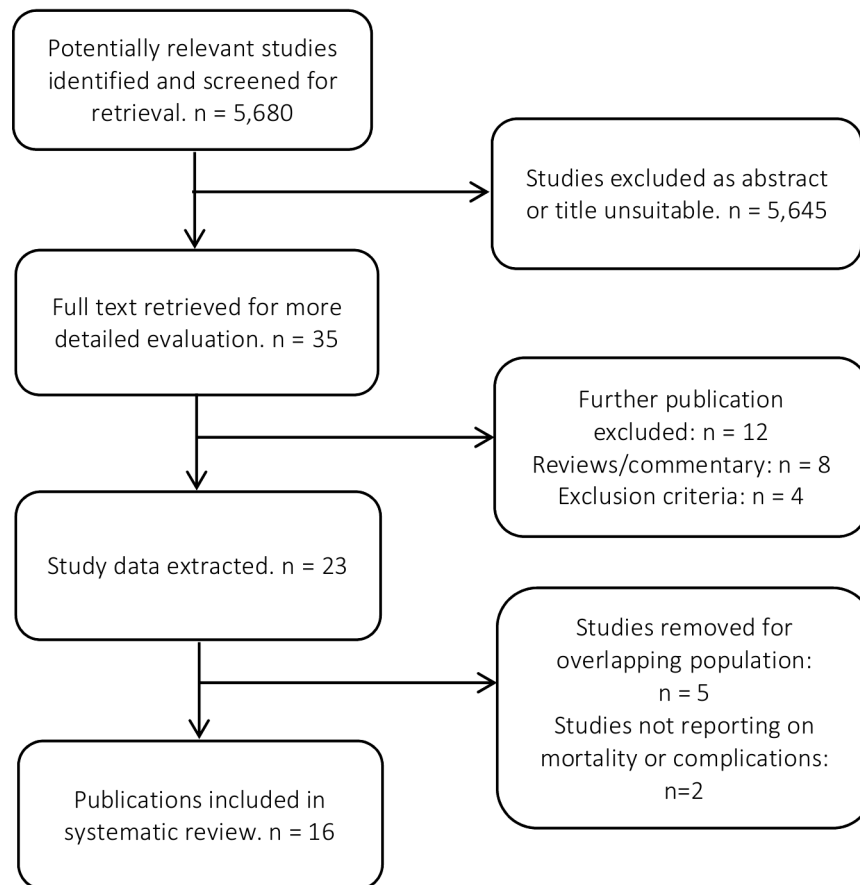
Potentially relevant studies identified and screened for retrieval. n = 5,680

Studies excluded as abstract or title unsuitable. n = 5,645

Full text retrieved for more detailed evaluation. n = 35

Further publication excluded: n = 12
Reviews/commentary: n = 8
Exclusion criteria: n = 4

Study data extracted. n = 23

Studies removed for overlapping population: n = 5
Studies not reporting on mortality or complications: n=2

Publications included in systematic review. n = 16